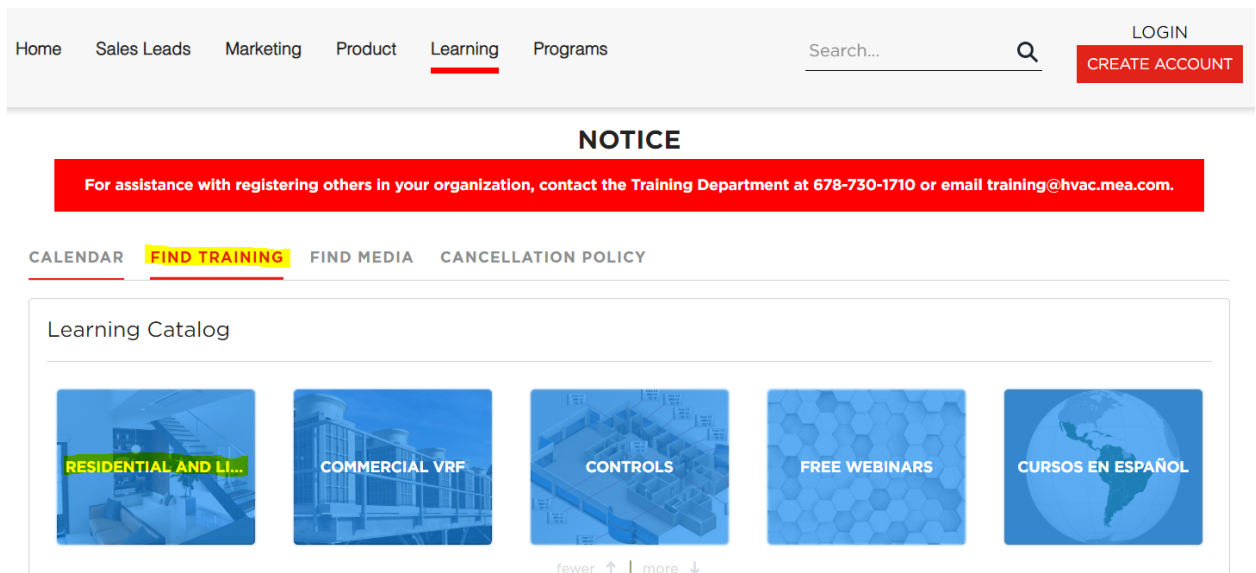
Home Sales Leads Marketing Product Learning Programs

Search...

LOGIN

CREATE ACCOUNT

NOTICE

For assistance with registering others in your organization, contact the Training Department at 678-730-1710 or email training@hvac.mea.com.

CALENDAR FIND TRAINING FIND MEDIA CANCELLATION POLICY

Learning Catalog

RESIDENTIAL AND LI...

COMMERCIAL VRF

CONTROLS

FREE WEBINARS

CURSOS EN ESPAÑOL

fewer ↑ | more ↓